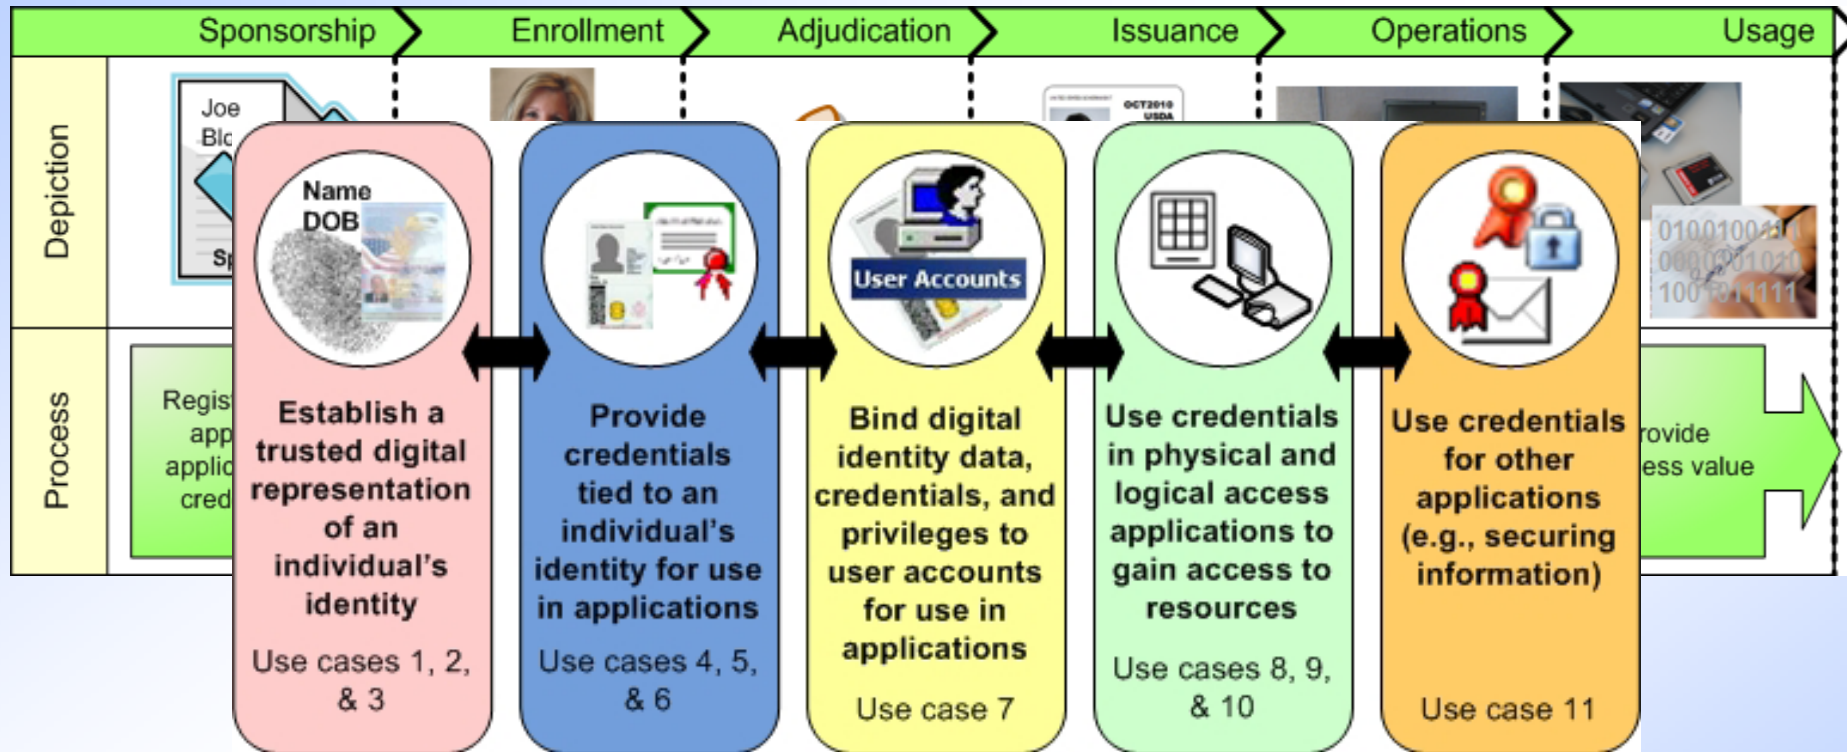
Sponsorship
Enrollment
Adjudication
Issuance
Operations
Usage

Depiction

Joe
Blo
Sp

OCT2010
USDA

Process

Regis
app
applic
cred

Name
DOB

Establish a trusted digital representation of an individual's identity

Use cases 1, 2, & 3

Provide credentials tied to an individual's identity for use in applications

Use cases 4, 5, & 6

User Accounts

Bind digital identity data, credentials, and privileges to user accounts for use in applications

Use case 7

Use credentials in physical and logical access applications to gain access to resources

Use cases 8, 9, & 10

Use credentials for other applications (e.g., securing information)

Use case 11

010010010
000001010
100 011111

rovide
ess value